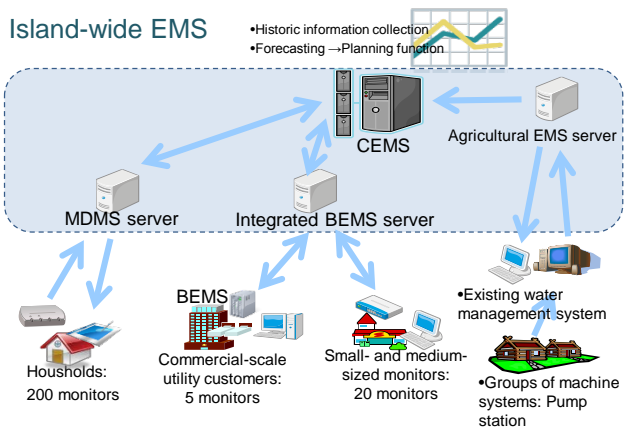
Island-wide EMS

•Historic information collection
•Forecasting →Planning function

CEMS

Agricultural EMS server

MDMS server

Integrated BEMS server

BEMS

•Existing water management system

Housholds:
200 monitors

Commercial-scale utility customers:
5 monitors

Small- and medium-sized monitors:
20 monitors

•Groups of machine systems: Pump station